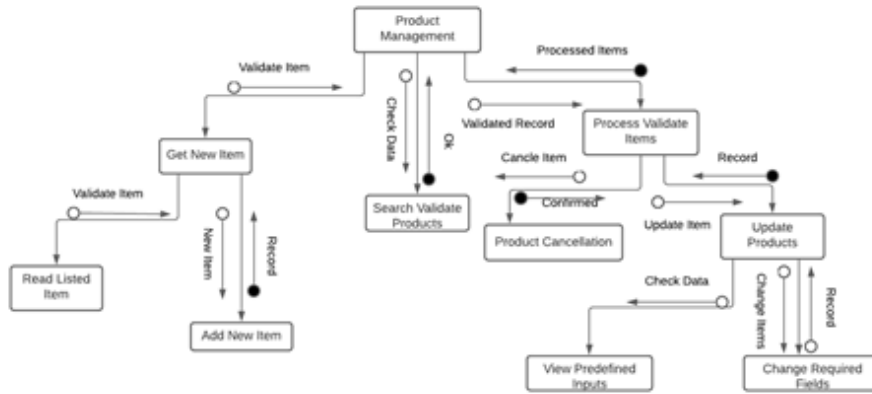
Product Management

Validate Item

Processed Items

Check Data

Ok

Validated Record

Get New Item

Process Validate Items

Cancle Item

Record

Validate Item

Search Validate Products

Confirmed

Update Item

New Item

Record

Product Cancellation

Update Products

Read Listed Item

Check Data

Change Items

Record

Add New Item

View Predefined Inputs

Change Required Fields